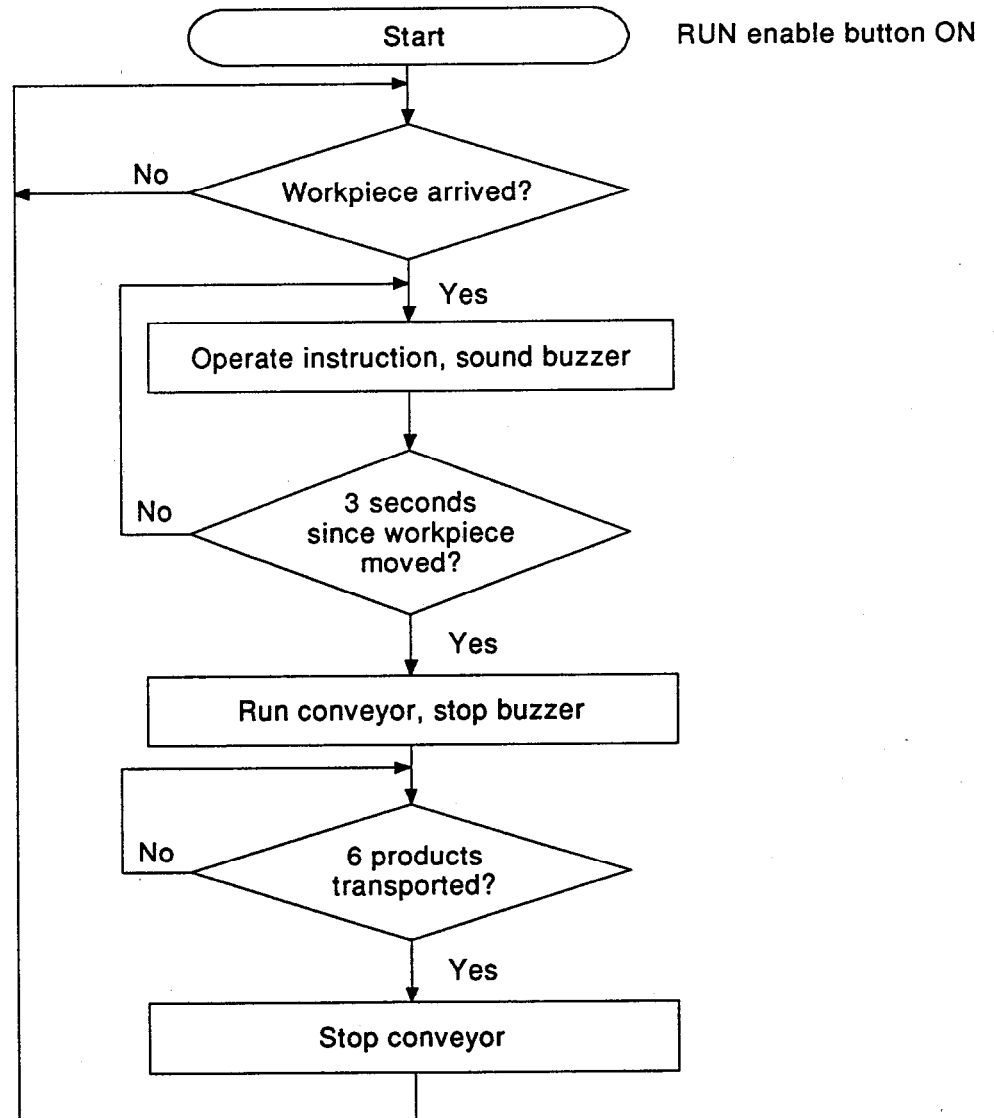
Start

RUN enable button ON

No

Workpiece arrived?

Yes

Operate instruction, sound buzzer

No

3 seconds since workpiece moved?

Yes

Run conveyor, stop buzzer

No

6 products transported?

Yes

Stop conveyor